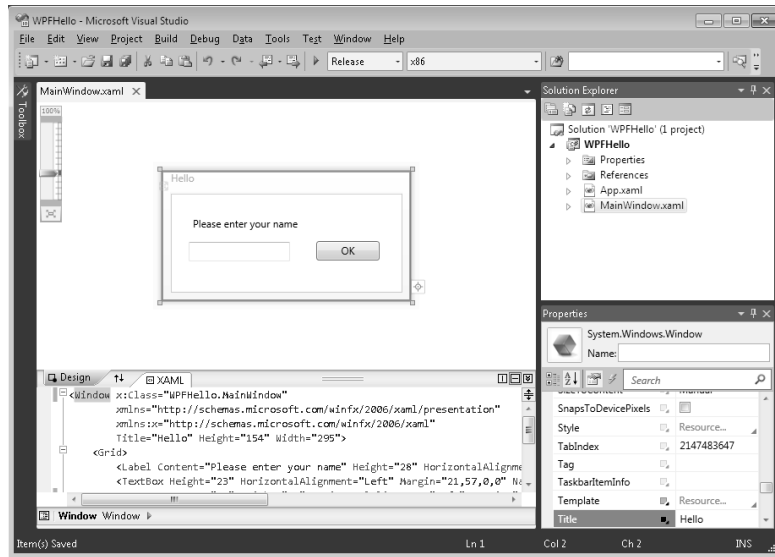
WPFHello - Microsoft Visual Studio

File Edit View Project Build Debug Data Tools Test Window Help

Release x86

Toolbox

MainWindow.xaml ×

100%

Hello

Please enter your name

OK

Design ⇅ XAML

<Window x:Class="WPFHello.MainWindow"
xmlns="http://schemas.microsoft.com/winfx/2006/xaml/presentation"
xmlns:x="http://schemas.microsoft.com/winfx/2006/xaml"
Title="Hello" Height="154" Width="295">
<Grid>
<Label Content="Please enter your name" Height="28" HorizontalAlignme
<TextBox Height="23" HorizontalAlignment="Left" Margin="21,57,0,0" Na

Window Window

Solution Explorer

Solution 'WPFHello' (1 project)
WPFHello
Properties
References
App.xaml
MainWindow.xaml

Properties

System.Windows.Window
Name:

Search

| | |
|---|---|
| SnapsToDevicePixels | |
| Style | Resource... |
| TabIndex | 2147483647 |
| Tag | |
| TaskbarItemInfo | |
| Template | Resource... |
| Title | Hello |

Item(s) Saved Ln 1 Col 2 Ch 2 INS